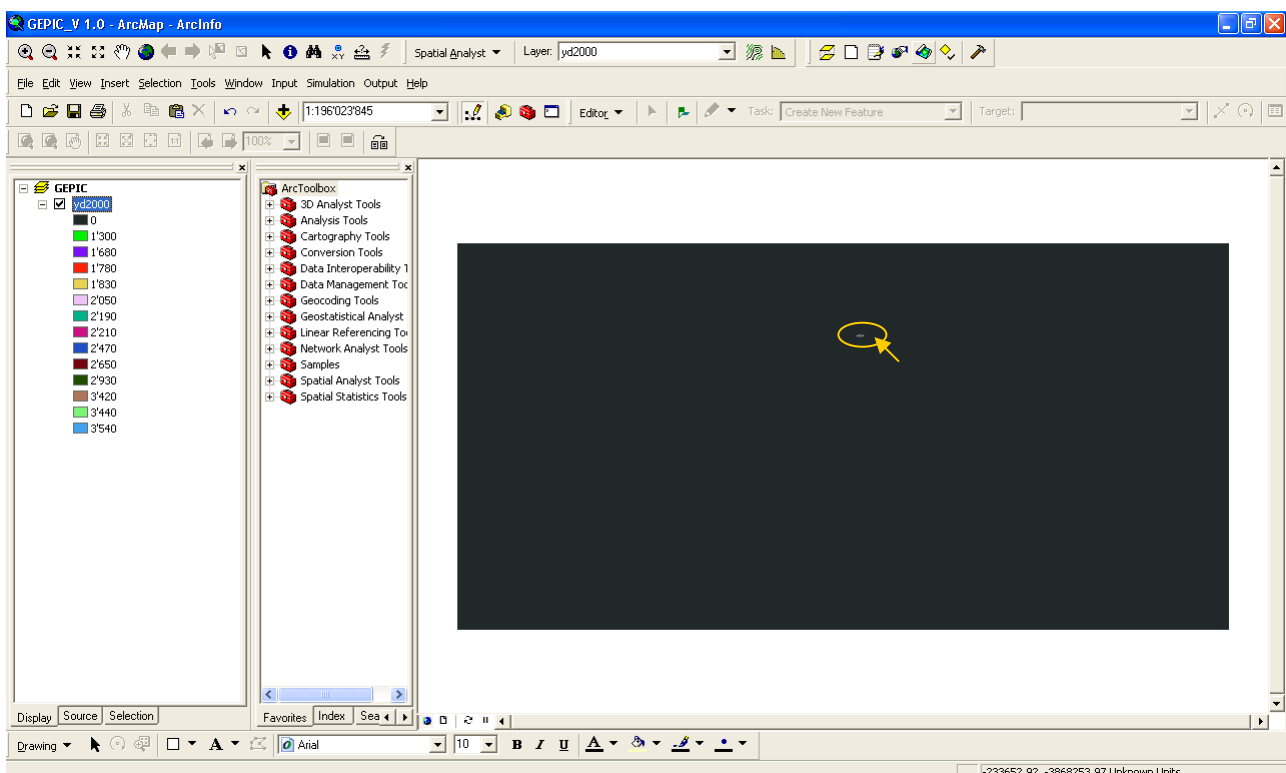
GEPIC_V 1.0 - ArcMap - ArcInfo

Spatial Analyst ▾ Layer: yd2000

File Edit View Insert Selection Tools Window Input Simulation Output Help

1:196'023'845

Editor ▾ Task: Create New Feature Target:

100%

GEPIC
yd2000
0
1'300
1'680
1'780
1'830
2'050
2'190
2'210
2'470
2'650
2'930
3'420
3'440
3'540

ArcToolbox
3D Analyst Tools
Analysis Tools
Cartography Tools
Conversion Tools
Data Interoperability T
Data Management Too
Geocoding Tools
Geostatistical Analyst
Linear Referencing To
Network Analyst Tools
Samples
Spatial Analyst Tools
Spatial Statistics Tools

Display Source Selection

Favorites Index Sea

Drawing ▾ Arial 10 B I U A

-233652.92 -3868253.97 Unknown Units